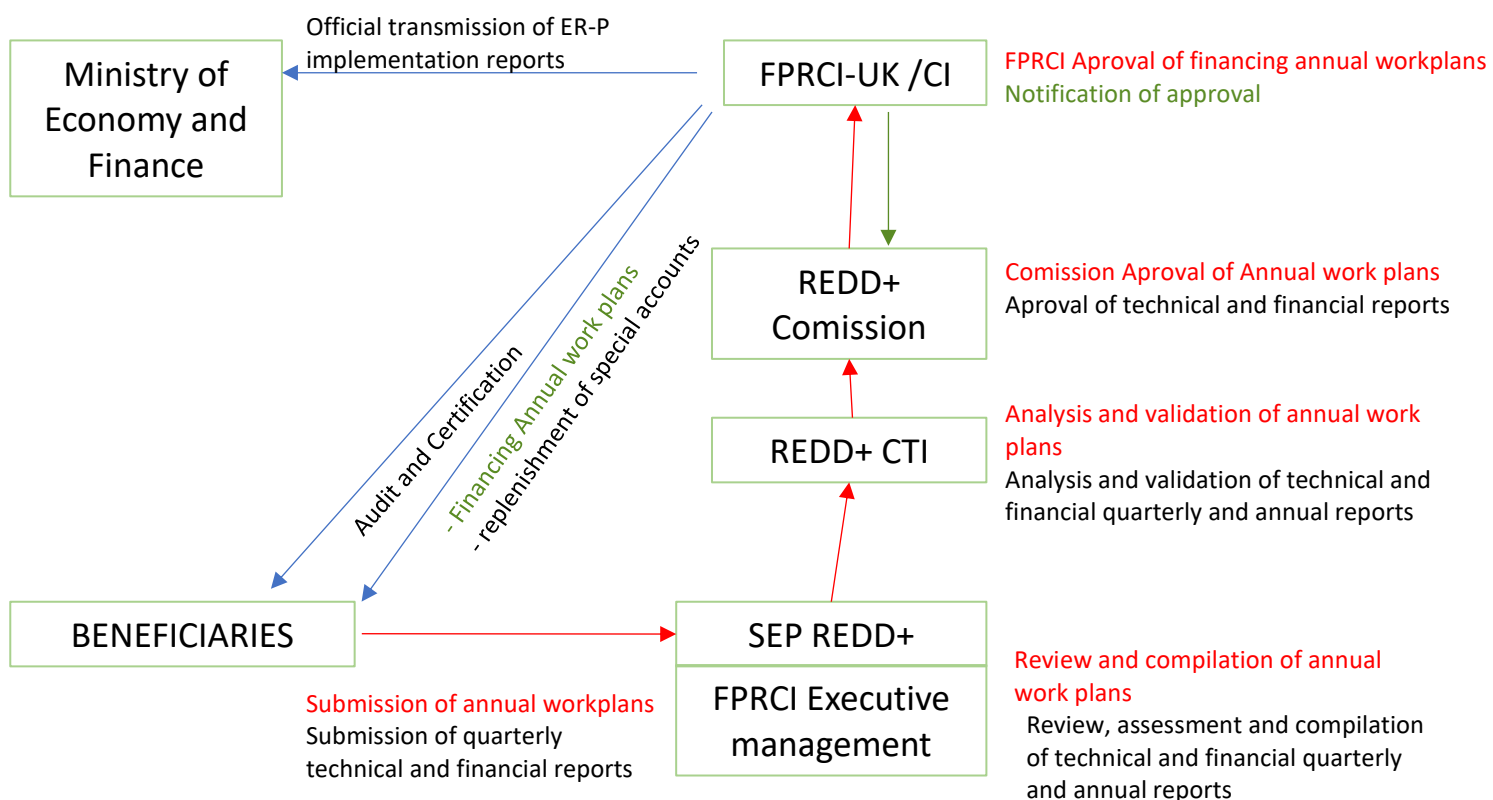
Official transmission of ER-P implementation reports

Ministry of Economy and Finance

FPRCI-UK /CI

FPRCI Aproval of financing annual workplans
Notification of approval

Audit and Certification

- Financing Annual work plans
- replenishment of special accounts

REDD+ Comission

Comission Aproval of Annual work plans
Aproval of technical and financial reports

REDD+ CTI

Analysis and validation of annual work plans
Analysis and validation of technical and financial quarterly and annual reports

BENEFICIARIES

SEP REDD+

FPRCI Executive management

Submission of annual workplans
Submission of quarterly technical and financial reports

Review and compilation of annual work plans
Review, assessment and compilation of technical and financial quarterly and annual reports